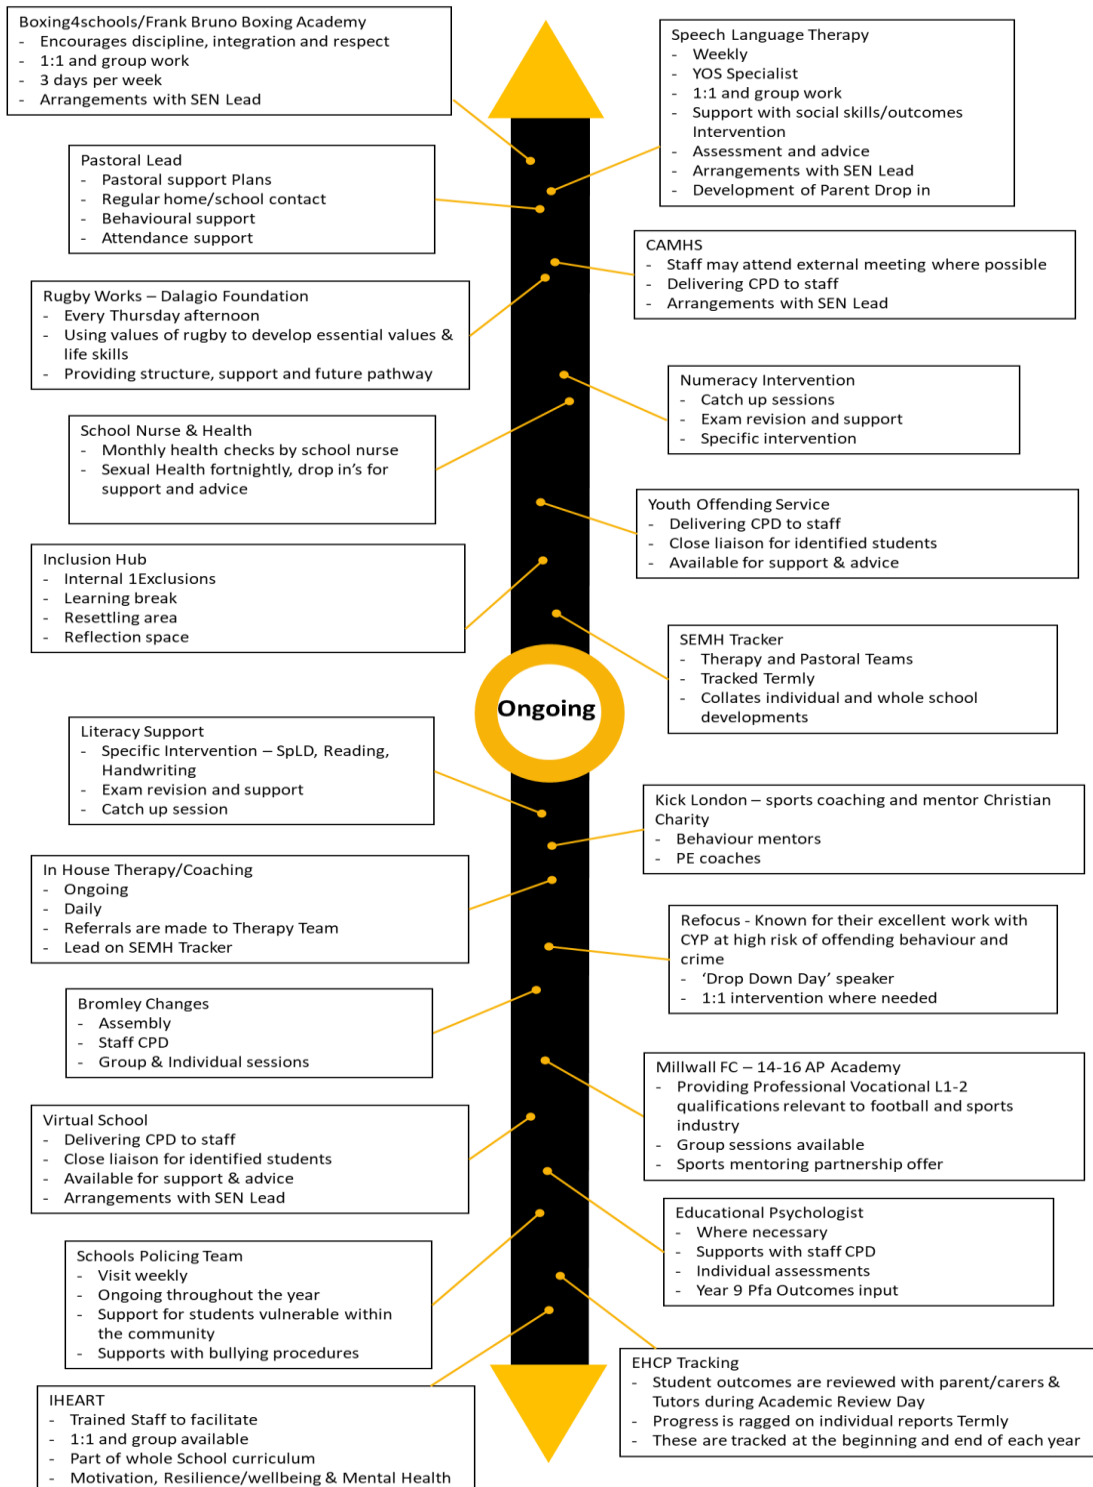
Boxing4schools/Frank Bruno Boxing Academy
- Encourages discipline, integration and respect
- 1:1 and group work
- 3 days per week
- Arrangements with SEN Lead

Pastoral Lead
- Pastoral support Plans
- Regular home/school contact
- Behavioural support
- Attendance support

Rugby Works – Dalagio Foundation
- Every Thursday afternoon
- Using values of rugby to develop essential values & life skills
- Providing structure, support and future pathway

School Nurse & Health
- Monthly health checks by school nurse
- Sexual Health fortnightly, drop in's for support and advice

Inclusion Hub
- Internal 1Exclusions
- Learning break
- Resettling area
- Reflection space

Literacy Support
- Specific Intervention – SpLD, Reading, Handwriting
- Exam revision and support
- Catch up session

In House Therapy/Coaching
- Ongoing
- Daily
- Referrals are made to Therapy Team
- Lead on SEMH Tracker

Bromley Changes
- Assembly
- Staff CPD
- Group & Individual sessions

Virtual School
- Delivering CPD to staff
- Close liaison for identified students
- Available for support & advice
- Arrangements with SEN Lead

Schools Policing Team
- Visit weekly
- Ongoing throughout the year
- Support for students vulnerable within the community
- Supports with bullying procedures

IHEART
- Trained Staff to facilitate
- 1:1 and group available
- Part of whole School curriculum
- Motivation, Resilience/wellbeing & Mental Health

Ongoing

Speech Language Therapy
- Weekly
- YOS Specialist
- 1:1 and group work
- Support with social skills/outcomes Intervention
- Assessment and advice
- Arrangements with SEN Lead
- Development of Parent Drop in

CAMHS
- Staff may attend external meeting where possible
- Delivering CPD to staff
- Arrangements with SEN Lead

Numeracy Intervention
- Catch up sessions
- Exam revision and support
- Specific intervention

Youth Offending Service
- Delivering CPD to staff
- Close liaison for identified students
- Available for support & advice

SEMH Tracker
- Therapy and Pastoral Teams
- Tracked Termly
- Collates individual and whole school developments

Kick London – sports coaching and mentor Christian Charity
- Behaviour mentors
- PE coaches

Refocus - Known for their excellent work with CYP at high risk of offending behaviour and crime
- 'Drop Down Day' speaker
- 1:1 intervention where needed

Millwall FC – 14-16 AP Academy
- Providing Professional Vocational L1-2 qualifications relevant to football and sports industry
- Group sessions available
- Sports mentoring partnership offer

Educational Psychologist
- Where necessary
- Supports with staff CPD
- Individual assessments
- Year 9 Pfa Outcomes input

EHCP Tracking
- Student outcomes are reviewed with parent/carers & Tutors during Academic Review Day
- Progress is ragged on individual reports Termly
- These are tracked at the beginning and end of each year